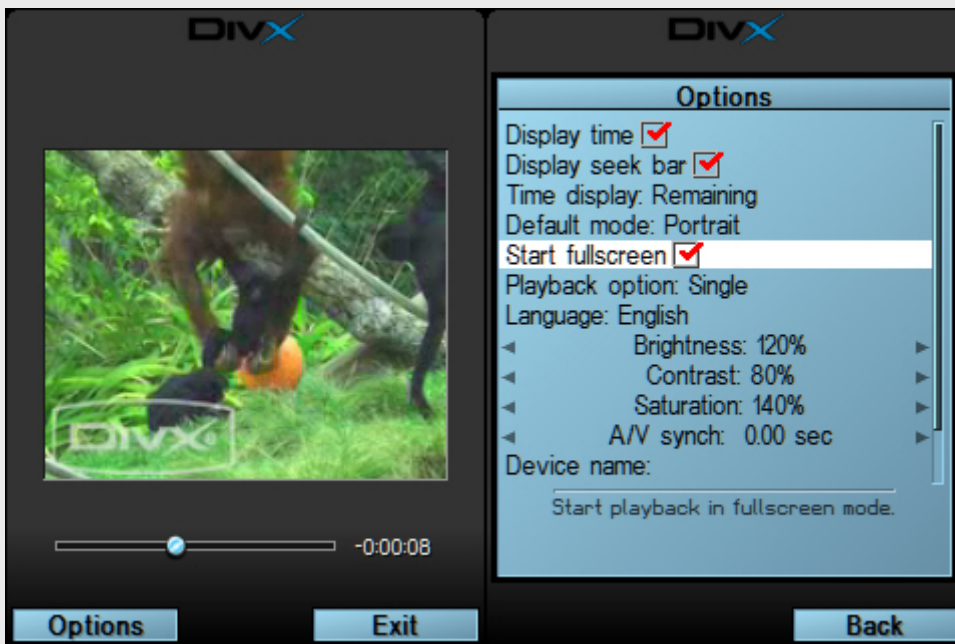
DIVX

DIVX

-0:00:08

Options

Exit

DIVX

Options

Display time

Display seek bar

Time display: Remaining

Default mode: Portrait

Start fullscreen

Playback option: Single

Language: English

Brightness: 120%

Contrast: 80%

Saturation: 140%

A/V synch: 0.00 sec

Device name:

Start playback in fullscreen mode.

Back